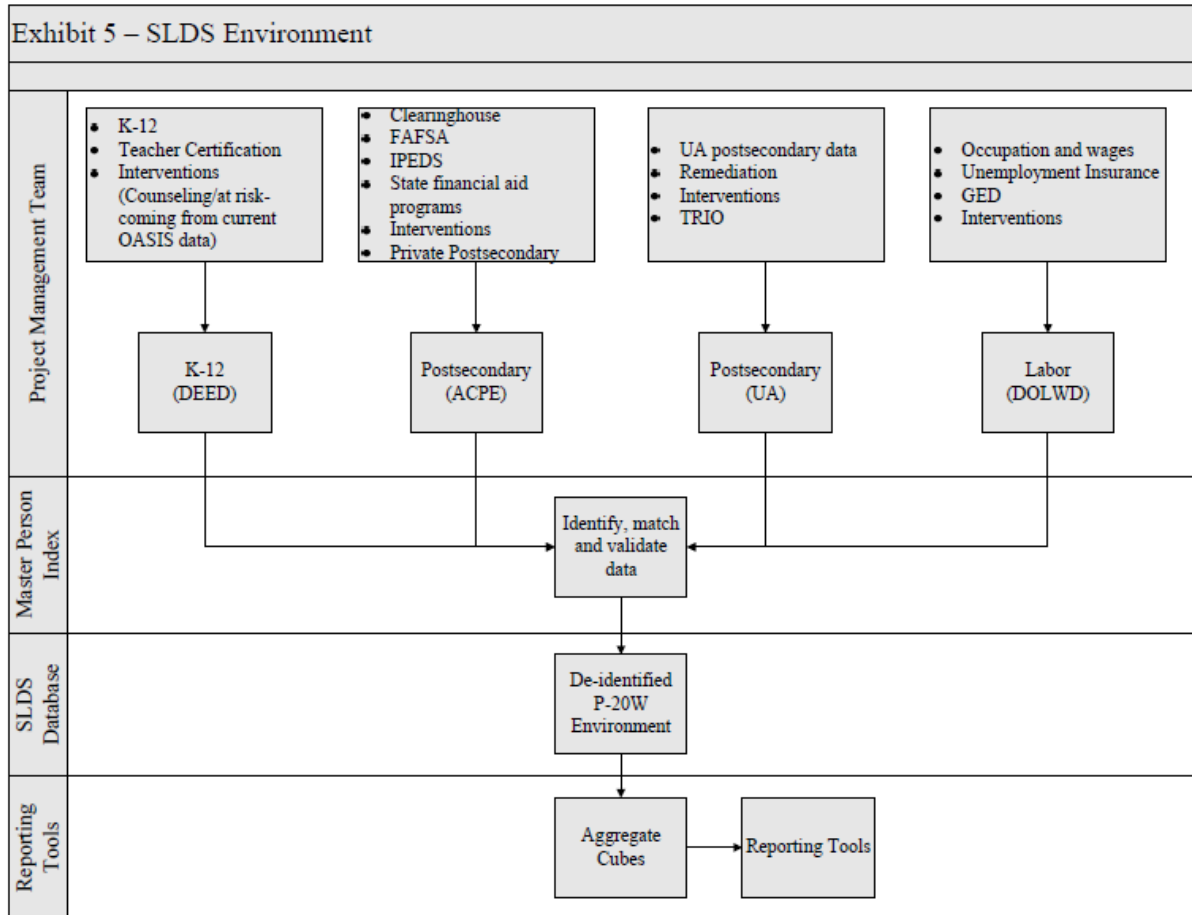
Exhibit 5 – SLDS Environment

Project Management Team

- K-12
- Teacher Certification
- Interventions (Counseling/at risk-coming from current OASIS data)

- Clearinghouse
- FAFSA
- IPEDS
- State financial aid programs
- Interventions
- Private Postsecondary

- UA postsecondary data
- Remediation
- Interventions
- TRIO

- Occupation and wages
- Unemployment Insurance
- GED
- Interventions

K-12 (DEED)

Postsecondary (ACPE)

Postsecondary (UA)

Labor (DOLWD)

Master Person Index

Identify, match and validate data

SLDS Database

De-identified P-20W Environment

Reporting Tools

Aggregate Cubes

Reporting Tools